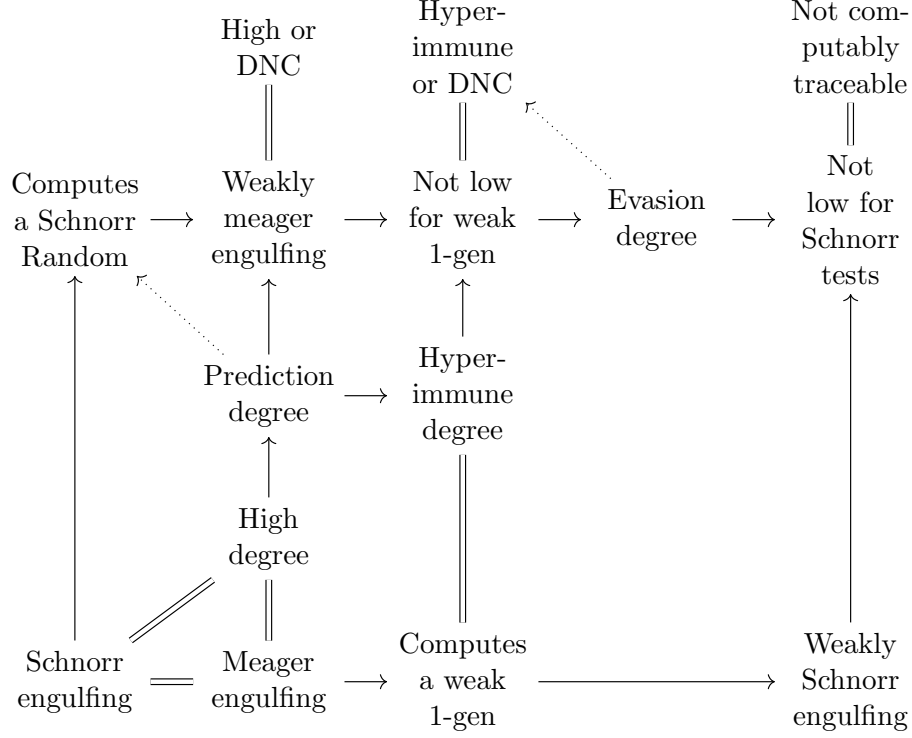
High or DNC

Hyperimmune or DNC

Not computably traceable

Computes a Schnorr Random

Weakly meager engulfing

Not low for weak 1-gen

Evasion degree

Not low for Schnorr tests

Prediction degree

Hyperimmune degree

High degree

Schnorr engulfing

Meager engulfing

Computes a weak 1-gen

Weakly Schnorr engulfing